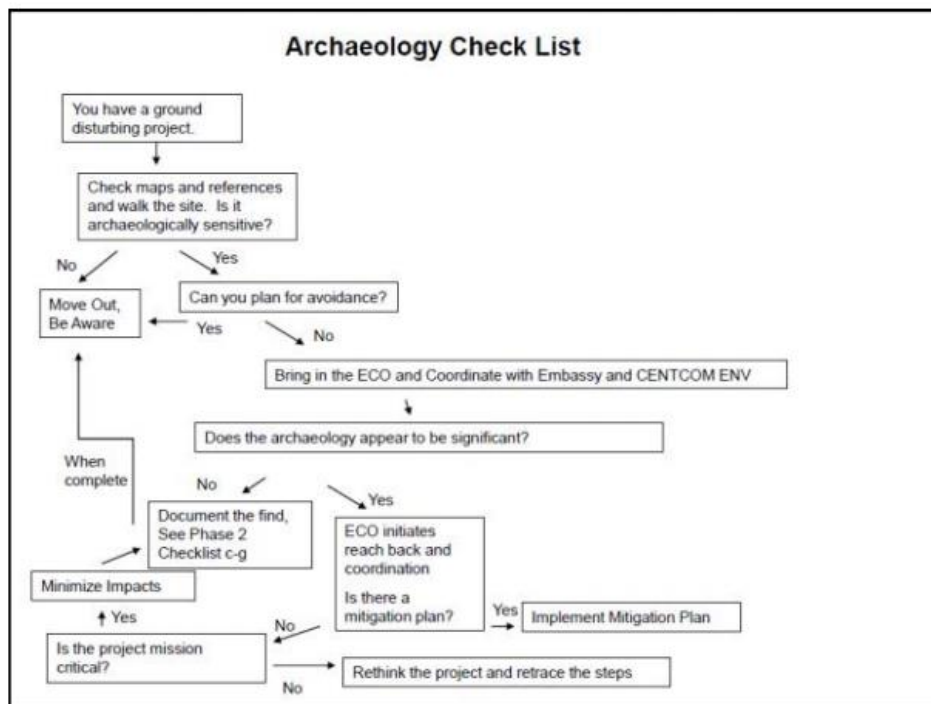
Archaeology Check List

You have a ground disturbing project.

Check maps and references and walk the site. Is it archaeologically sensitive?

No

Yes

Move Out, Be Aware

Can you plan for avoidance?

Yes

No

Bring in the ECO and Coordinate with Embassy and CENTCOM ENV

Does the archaeology appear to be significant?

When complete

No

Yes

Document the find, See Phase 2 Checklist c-g

ECO initiates reach back and coordination

Is there a mitigation plan?

Yes

Implement Mitigation Plan

Minimize Impacts

Yes

No

Is the project mission critical?

Rethink the project and retrace the steps

No